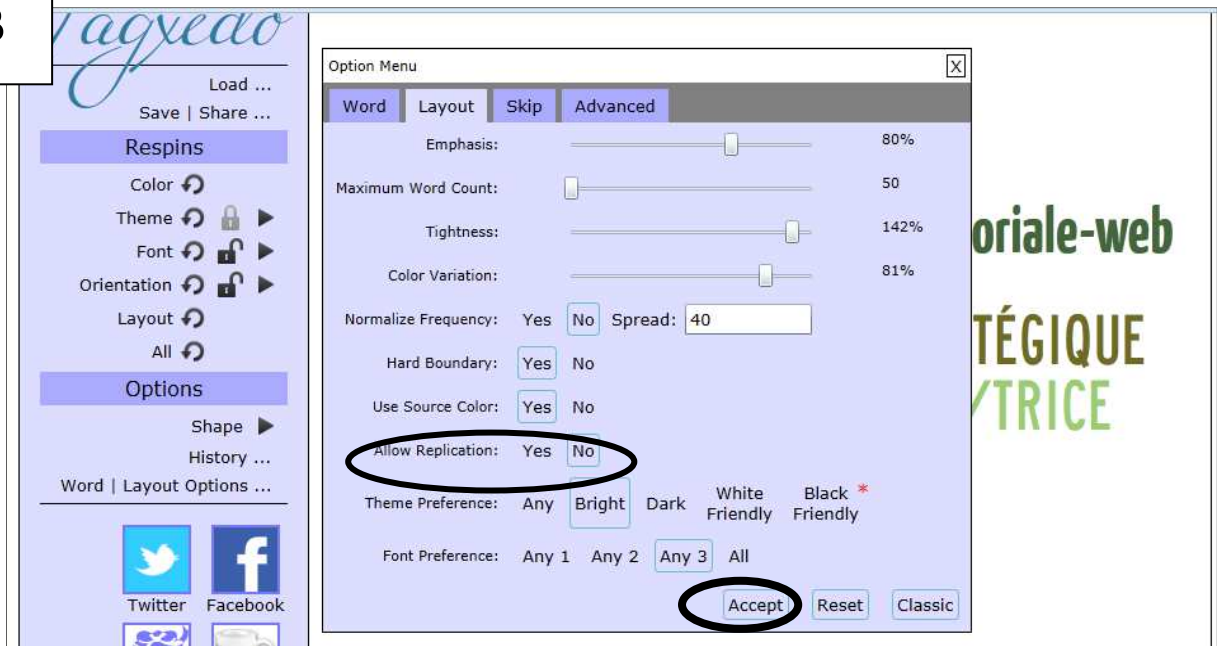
3

Tagxedo

Load ...
Save | Share ...

Respins

Color
Theme
Font
Orientation
Layout
All

Options

Shape
History ...
Word | Layout Options ...

Twitter Facebook

Option Menu X

Word Layout Skip Advanced

Emphasis: 80%

Maximum Word Count: 50

Tightness: 142%

Color Variation: 81%

Normalize Frequency: Yes No Spread: 40

Hard Boundary: Yes No

Use Source Color: Yes No

Allow Replication: Yes No

Theme Preference: Any Bright Dark White Friendly Black Friendly *

Font Preference: Any 1 Any 2 Any 3 All

Accept Reset Classic

oriale-web

TÉGIQUE
TRICE